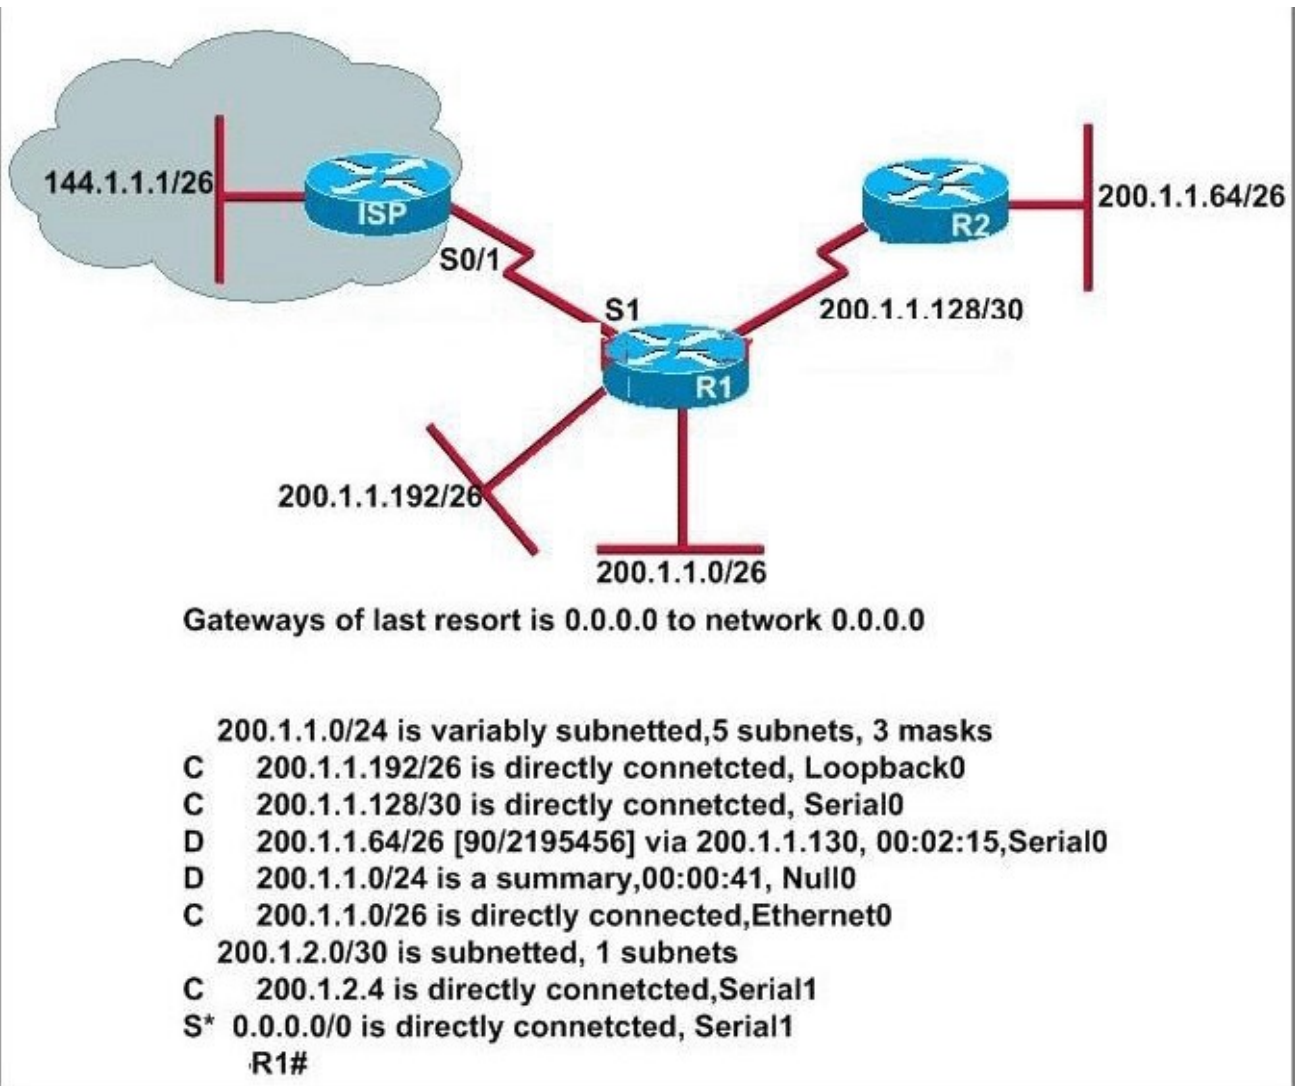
144.1.1.1/26

ISP

S0/1

S1

R1

R2

200.1.1.64/26

200.1.1.128/30

200.1.1.192/26

200.1.1.0/26

Gateways of last resort is 0.0.0.0 to network 0.0.0.0

200.1.1.0/24 is variably subnetted,5 subnets, 3 masks
C 200.1.1.192/26 is directly connetcted, Loopback0
C 200.1.1.128/30 is directly connetcted, Serial0
D 200.1.1.64/26 [90/2195456] via 200.1.1.130, 00:02:15,Serial0
D 200.1.1.0/24 is a summary,00:00:41, Null0
C 200.1.1.0/26 is directly connected,Ethernet0
200.1.2.0/30 is subnetted, 1 subnets
C 200.1.2.4 is directly connetcted,Serial1
S* 0.0.0.0/0 is directly connetcted, Serial1
R1#